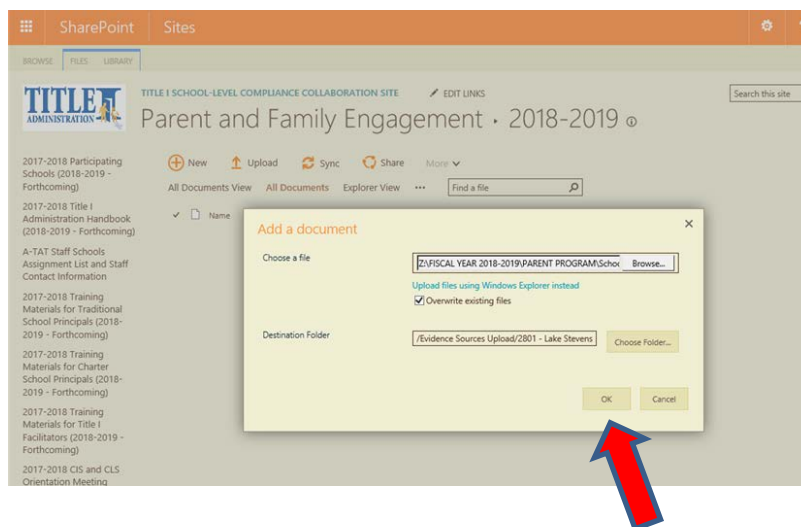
SharePoint Sites

BROWSE FILES LIBRARY

TITLE I ADMINISTRATION

TITLE I SCHOOL-LEVEL COMPLIANCE COLLABORATION SITE

EDIT LINKS

Search this site

Parent and Family Engagement · 2018-2019

2017-2018 Participating Schools (2018-2019 - Forthcoming)

2017-2018 Title I Administration Handbook (2018-2019 - Forthcoming)

A-TAT Staff Schools Assignment List and Staff Contact Information

2017-2018 Training Materials for Traditional School Principals (2018-2019 - Forthcoming)

2017-2018 Training Materials for Charter School Principals (2018-2019 - Forthcoming)

2017-2018 Training Materials for Title I Facilitators (2018-2019 - Forthcoming)

2017-2018 CIS and CLS Orientation Meeting

New Upload Sync Share More

All Documents View All Documents Explorer View ···

Find a file

Name

Add a document

Choose a file

Z:\FISCAL YEAR 2018-2019\PARENT PROGRAM\Schoo

Browse...

Upload files using Windows Explorer instead

Overwrite existing files

Destination Folder

/Evidence Sources Upload/2801 - Lake Stevens

Choose Folder...

OK

Cancel